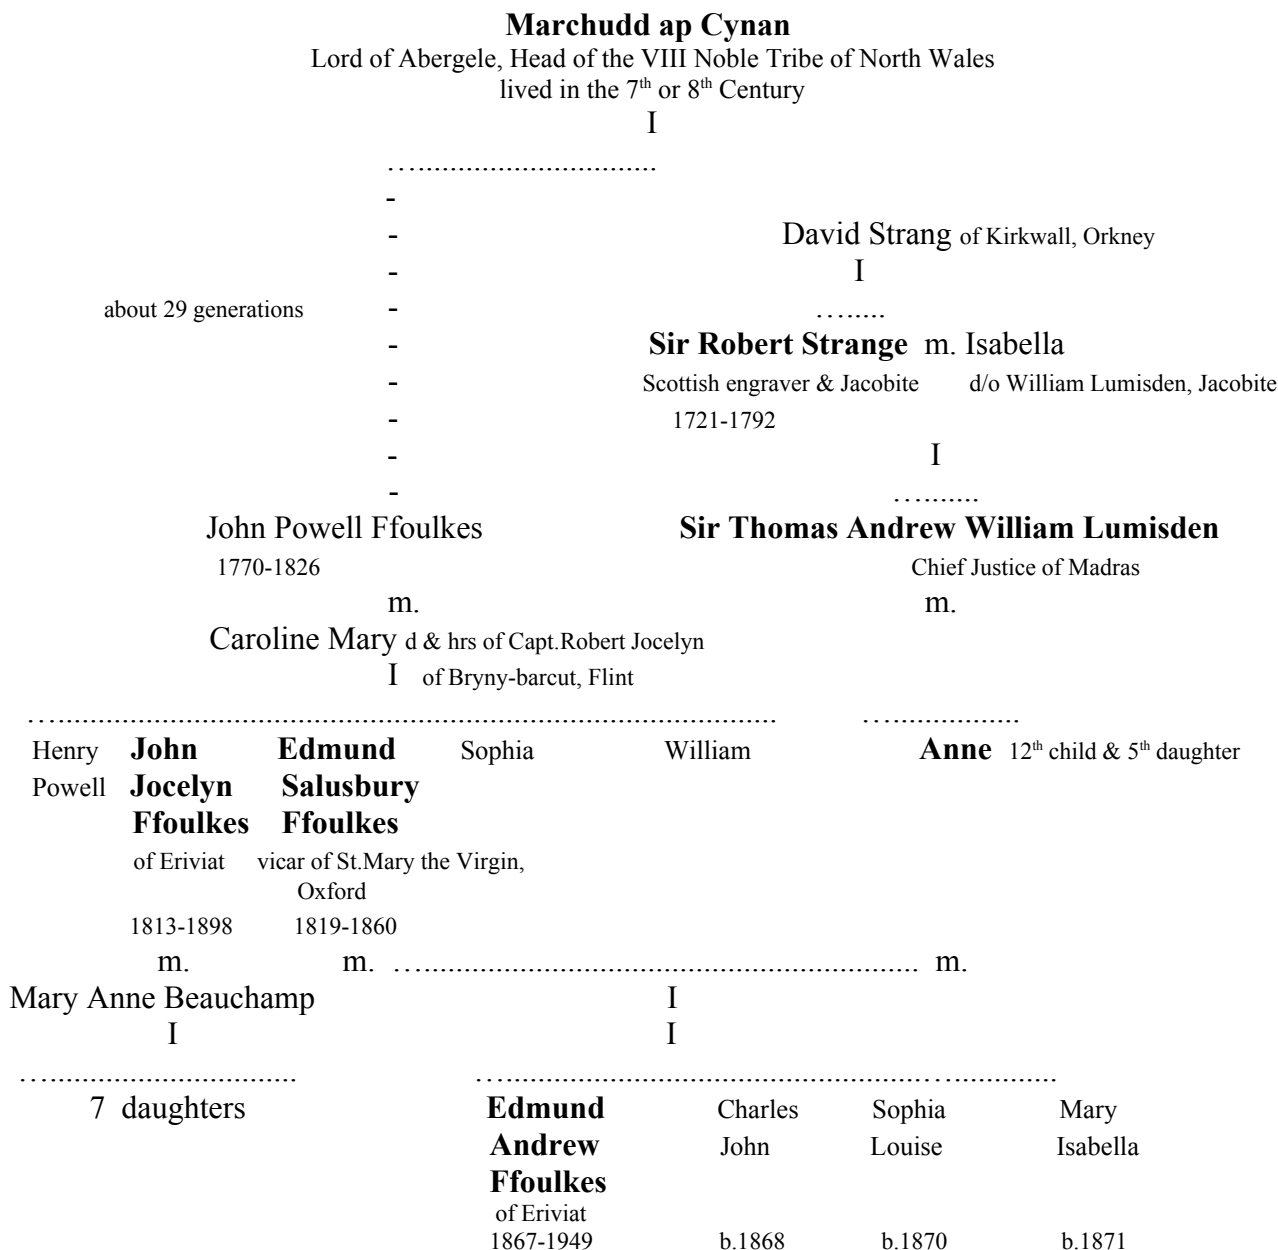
**Marchudd ap Cynan**
Lord of Abergele, Head of the VIII Noble Tribe of North Wales
lived in the $7^{th}$ or $8^{th}$ Century
I
……..........................
-
-
-
-
-
-
-
-
-

David Strang of Kirkwall, Orkney
I
……...

about 29 generations

**Sir Robert Strange** m. Isabella
Scottish engraver & Jacobite d/o William Lumisden, Jacobite
1721-1792
I
…….....

John Powell Ffoulkes
1770-1826
m.
Caroline Mary d & hrs of Capt.Robert Jocelyn
I of Bryny-barcut, Flint

**Sir Thomas Andrew William Lumisden**
Chief Justice of Madras
m.

……...........................................................................................
……...............

Henry Powell

**John Jocelyn Ffoulkes**
of Eriviat
1813-1898
m.
Mary Anne Beauchamp
I
……..............................
7 daughters

**Edmund Salusbury Ffoulkes**
vicar of St.Mary the Virgin, Oxford
1819-1860
m. ……........................................................... m.

Sophia

William

**Anne** $12^{th}$ child & $5^{th}$ daughter

I
I
……..................................................……............

**Edmund Andrew Ffoulkes**
of Eriviat
1867-1949

Charles John
b.1868

Sophia Louise
b.1870

Mary Isabella
b.1871